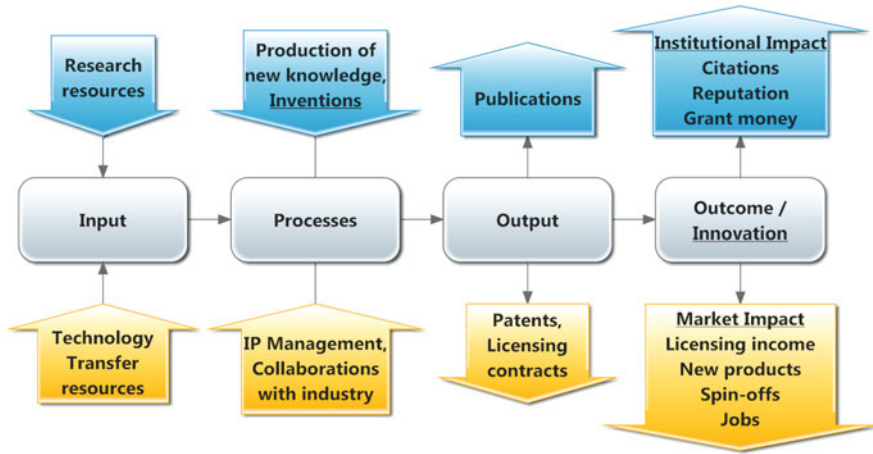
Research resources

Production of new knowledge, Inventions

Publications

Institutional Impact
Citations
Reputation
Grant money

Input

Processes

Output

Outcome / Innovation

Technology Transfer resources

IP Management, Collaborations with industry

Patents, Licensing contracts

Market Impact
Licensing income
New products
Spin-offs
Jobs